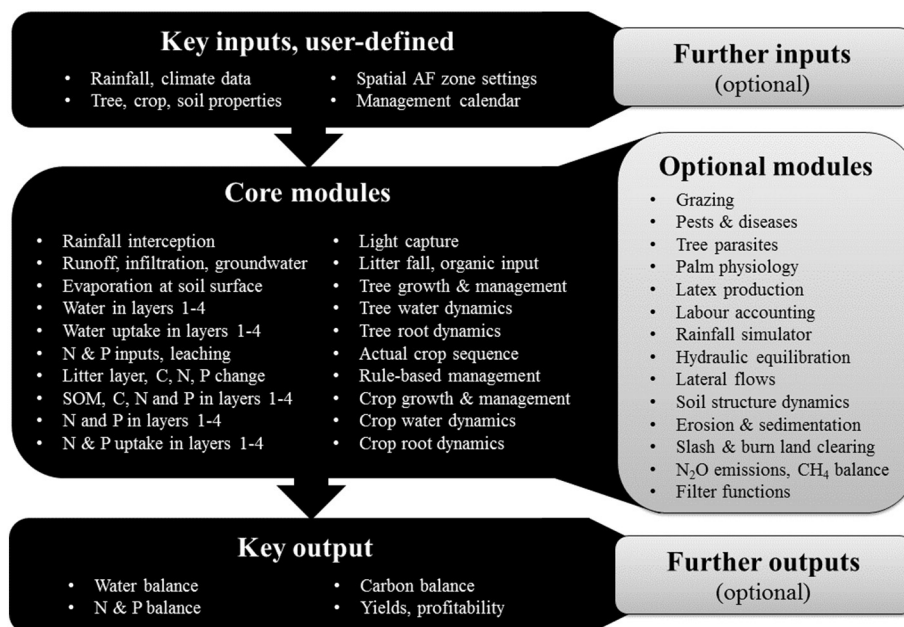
Key inputs, user-defined

- Rainfall, climate data
- Tree, crop, soil properties

- Spatial AF zone settings
- Management calendar

Further inputs
(optional)

Core modules

- Rainfall interception
- Runoff, infiltration, groundwater
- Evaporation at soil surface
- Water in layers 1-4
- Water uptake in layers 1-4
- N & P inputs, leaching
- Litter layer, C, N, P change
- SOM, C, N and P in layers 1-4
- N and P in layers 1-4
- N & P uptake in layers 1-4

- Light capture
- Litter fall, organic input
- Tree growth & management
- Tree water dynamics
- Tree root dynamics
- Actual crop sequence
- Rule-based management
- Crop growth & management
- Crop water dynamics
- Crop root dynamics

Optional modules

- Grazing
- Pests & diseases
- Tree parasites
- Palm physiology
- Latex production
- Labour accounting
- Rainfall simulator
- Hydraulic equilibration
- Lateral flows
- Soil structure dynamics
- Erosion & sedimentation
- Slash & burn land clearing
- $N_2O$ emissions, $CH_4$ balance
- Filter functions

Key output

- Water balance
- N & P balance

- Carbon balance
- Yields, profitability

Further outputs
(optional)